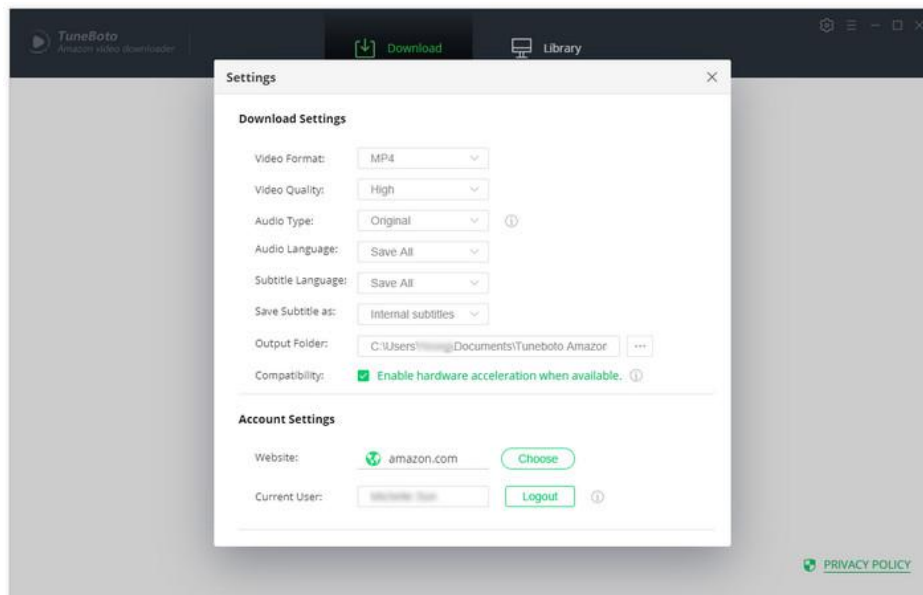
TuneBoto
Amazon video downloader

Download

Library

Settings

×

Download Settings

Video Format: MP4

Video Quality: High

Audio Type: Original

Audio Language: Save All

Subtitle Language: Save All

Save Subtitle as: Internal subtitles

Output Folder: C:\Users\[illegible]Documents\Tuneboto Amazon ···

Compatibility: Enable hardware acceleration when available.

Account Settings

Website: amazon.com Choose

Current User: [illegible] Logout

PRIVACY POLICY